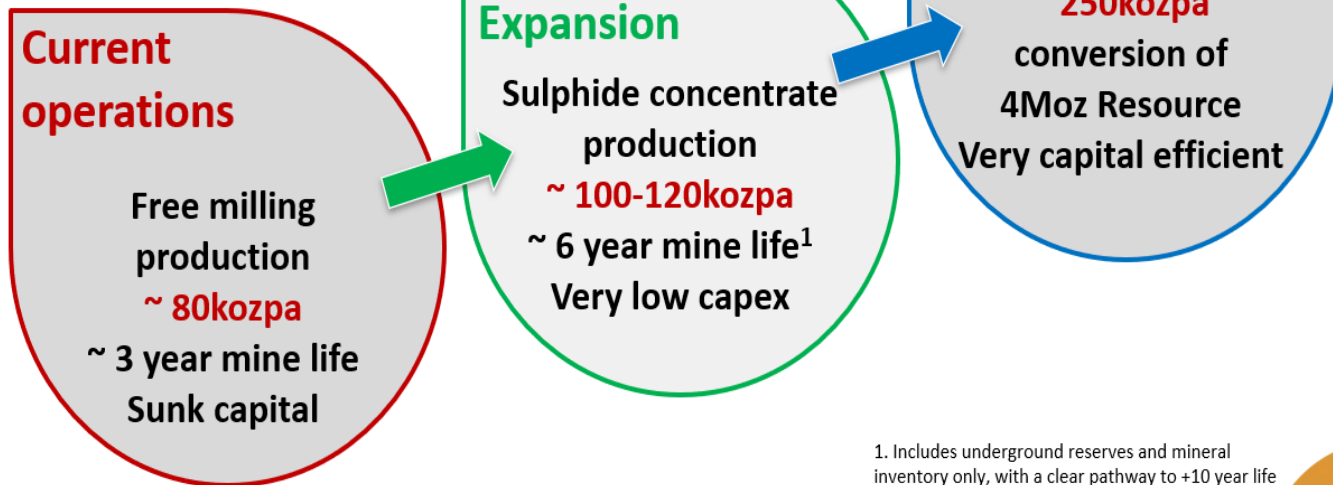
Current operations

Free milling production
~ 80kozpa
~ 3 year mine life
Sunk capital

Expansion

Sulphide concentrate production
~ 100-120kozpa
~ 6 year mine life$^1$
Very low capex

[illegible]
conversion of
4Moz Resource
Very capital efficient

1. Includes underground reserves and mineral inventory only, with a clear pathway to +10 year life